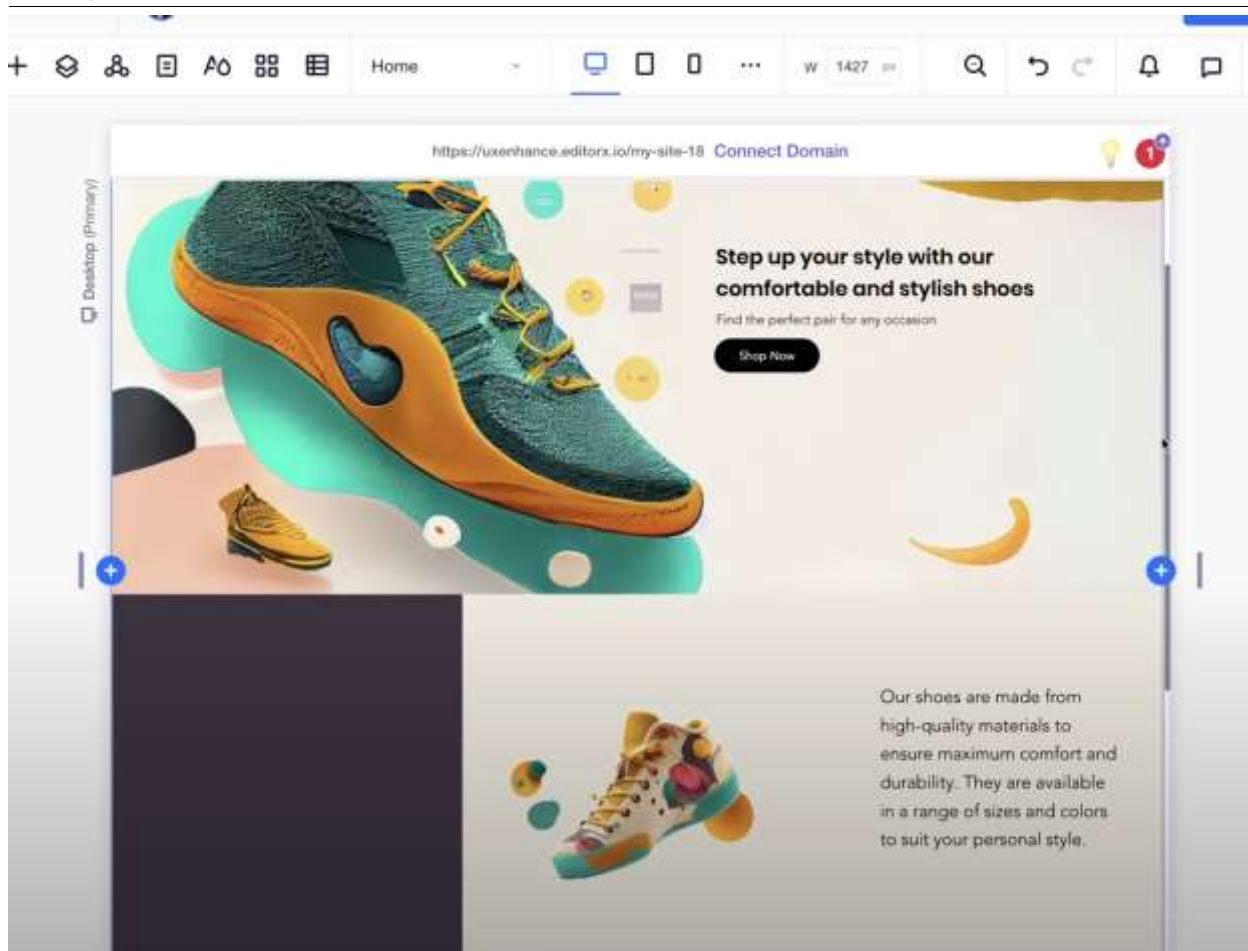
Home

W 1427 px

https://uxenhance.editorx.io/my-site-18 Connect Domain

1

Desktop (Primary)

Step up your style with our comfortable and stylish shoes

Find the perfect pair for any occasion

Shop Now

Our shoes are made from high-quality materials to ensure maximum comfort and durability. They are available in a range of sizes and colors to suit your personal style.